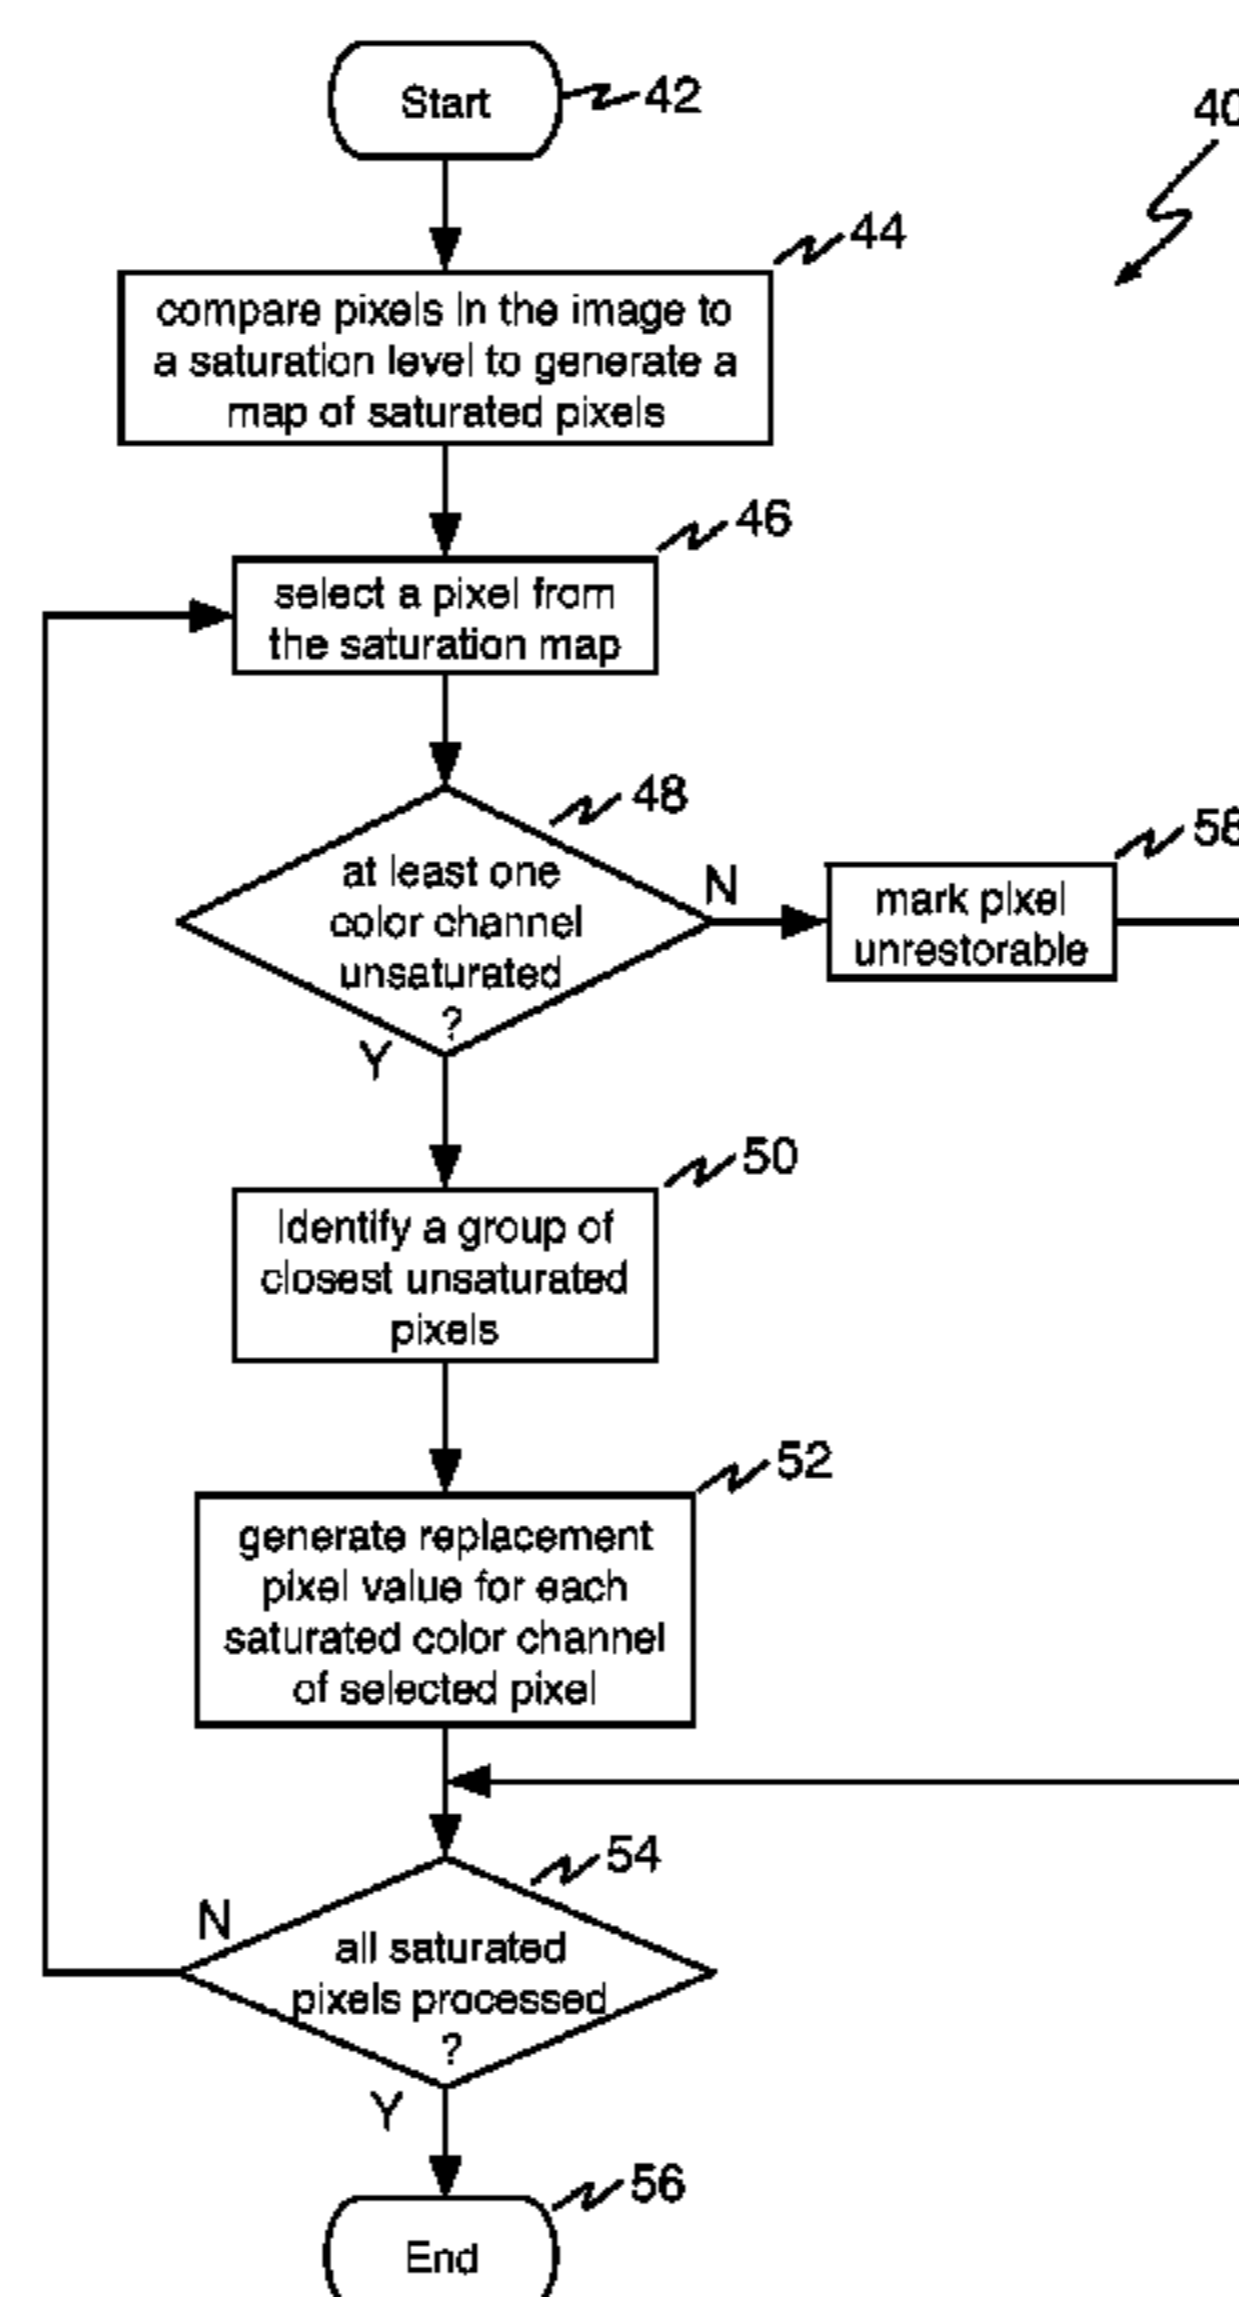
Start 42

40

44
compare pixels in the image to a saturation level to generate a map of saturated pixels

46
select a pixel from the saturation map

48
at least one color channel unsaturated ?

N

58

mark pixel unrestorable

Y

50
Identify a group of closest unsaturated pixels

52
generate replacement pixel value for each saturated color channel of selected pixel

54
N
all saturated pixels processed ?

Y

56
End